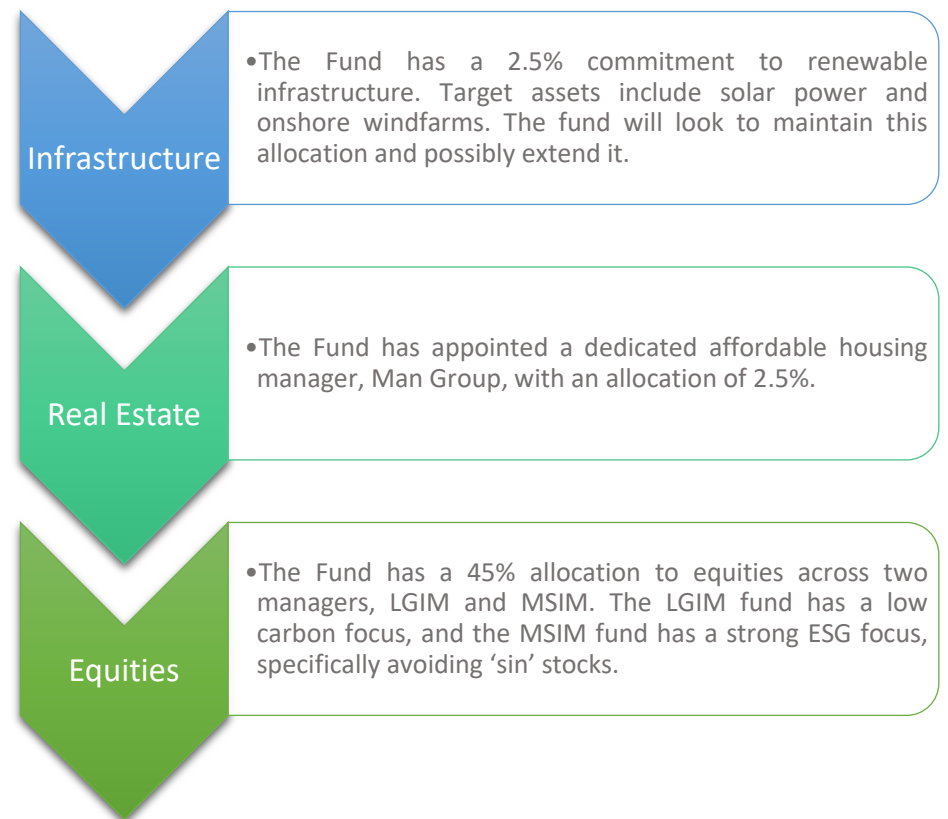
Infrastructure

•The Fund has a 2.5% commitment to renewable infrastructure. Target assets include solar power and onshore windfarms. The fund will look to maintain this allocation and possibly extend it.

Real Estate

•The Fund has appointed a dedicated affordable housing manager, Man Group, with an allocation of 2.5%.

Equities

•The Fund has a 45% allocation to equities across two managers, LGIM and MSIM. The LGIM fund has a low carbon focus, and the MSIM fund has a strong ESG focus, specifically avoiding 'sin' stocks.